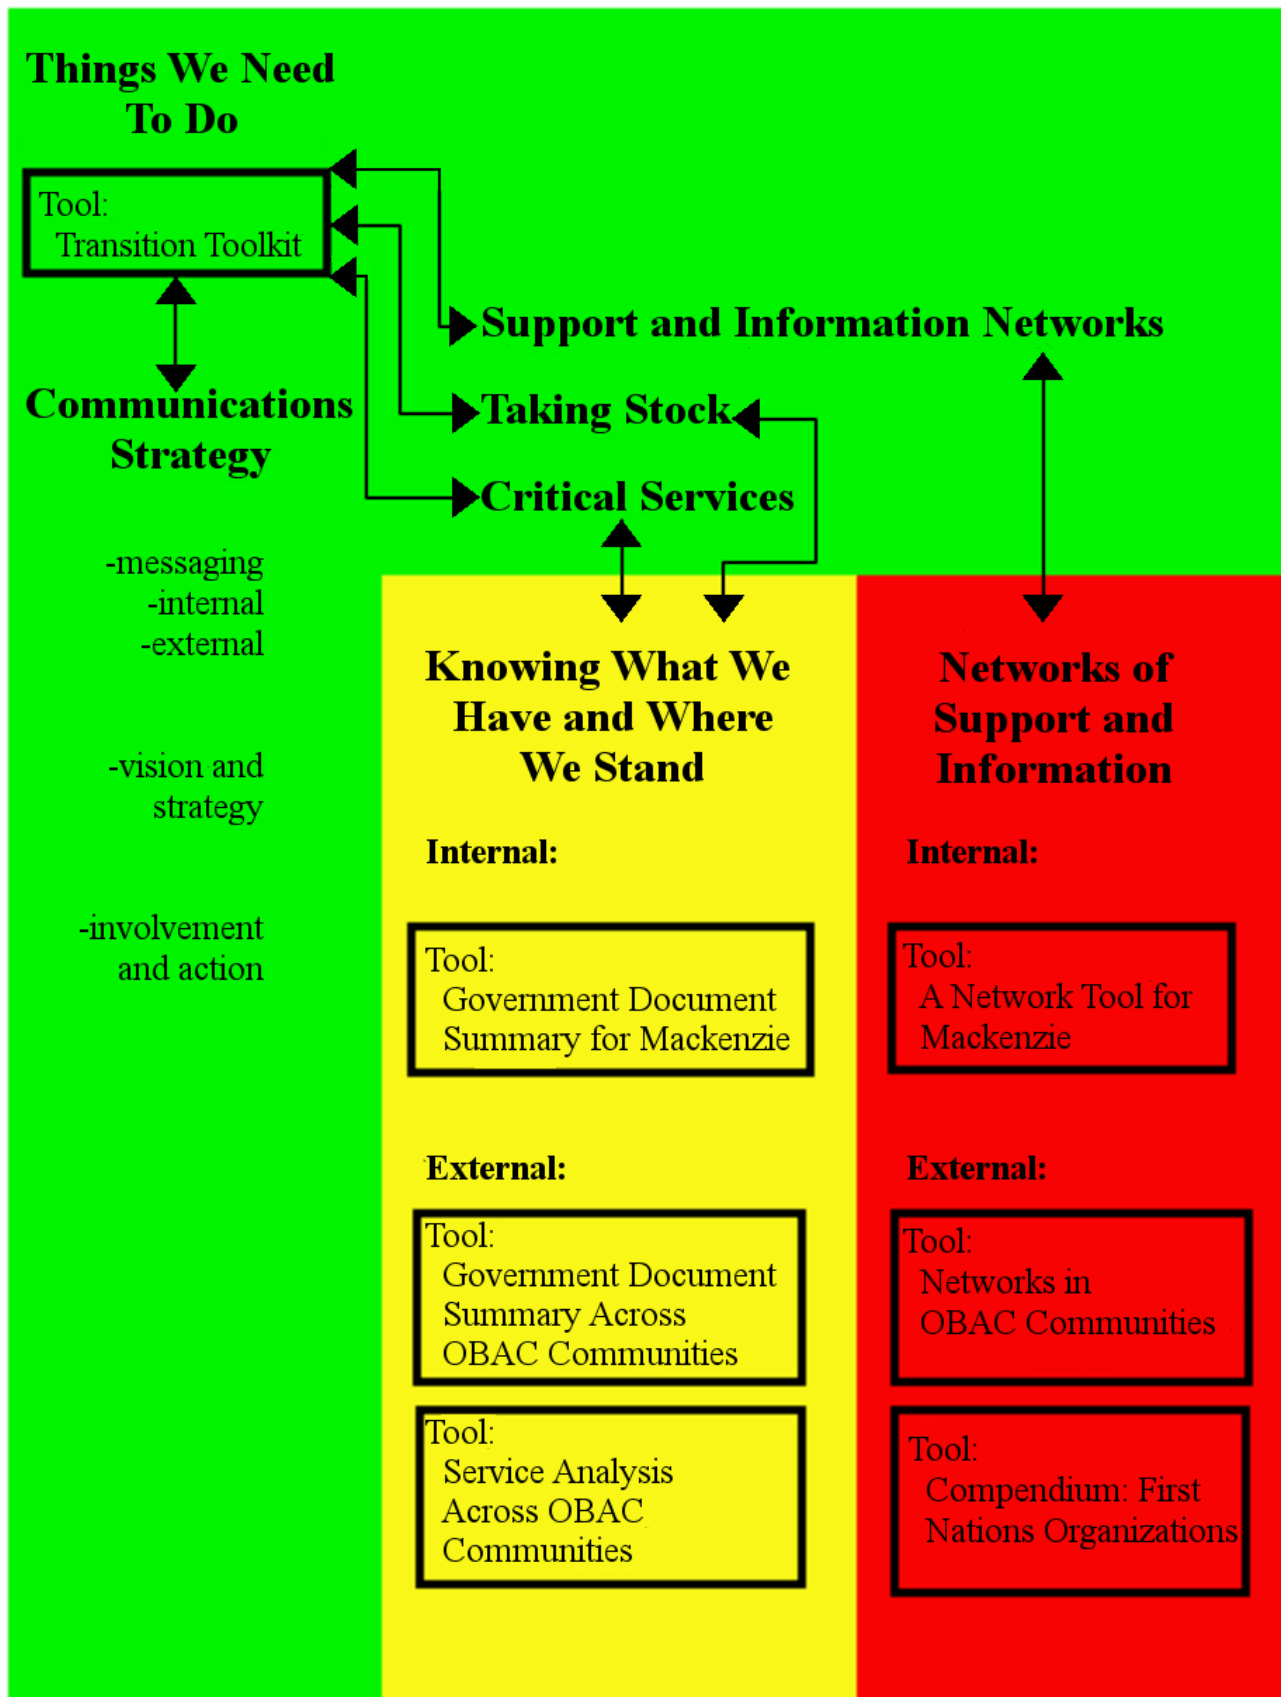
Things We Need To Do

Tool:
Transition Toolkit

Support and Information Networks

Taking Stock

Critical Services

Communications Strategy

-messaging
-internal
-external

-vision and strategy

-involvement and action

Knowing What We Have and Where We Stand

Internal:

Tool:
Government Document Summary for Mackenzie

External:

Tool:
Government Document Summary Across OBAC Communities

Tool:
Service Analysis Across OBAC Communities

Networks of Support and Information

Internal:

Tool:
A Network Tool for Mackenzie

External:

Tool:
Networks in OBAC Communities

Tool:
Compendium: First Nations Organizations